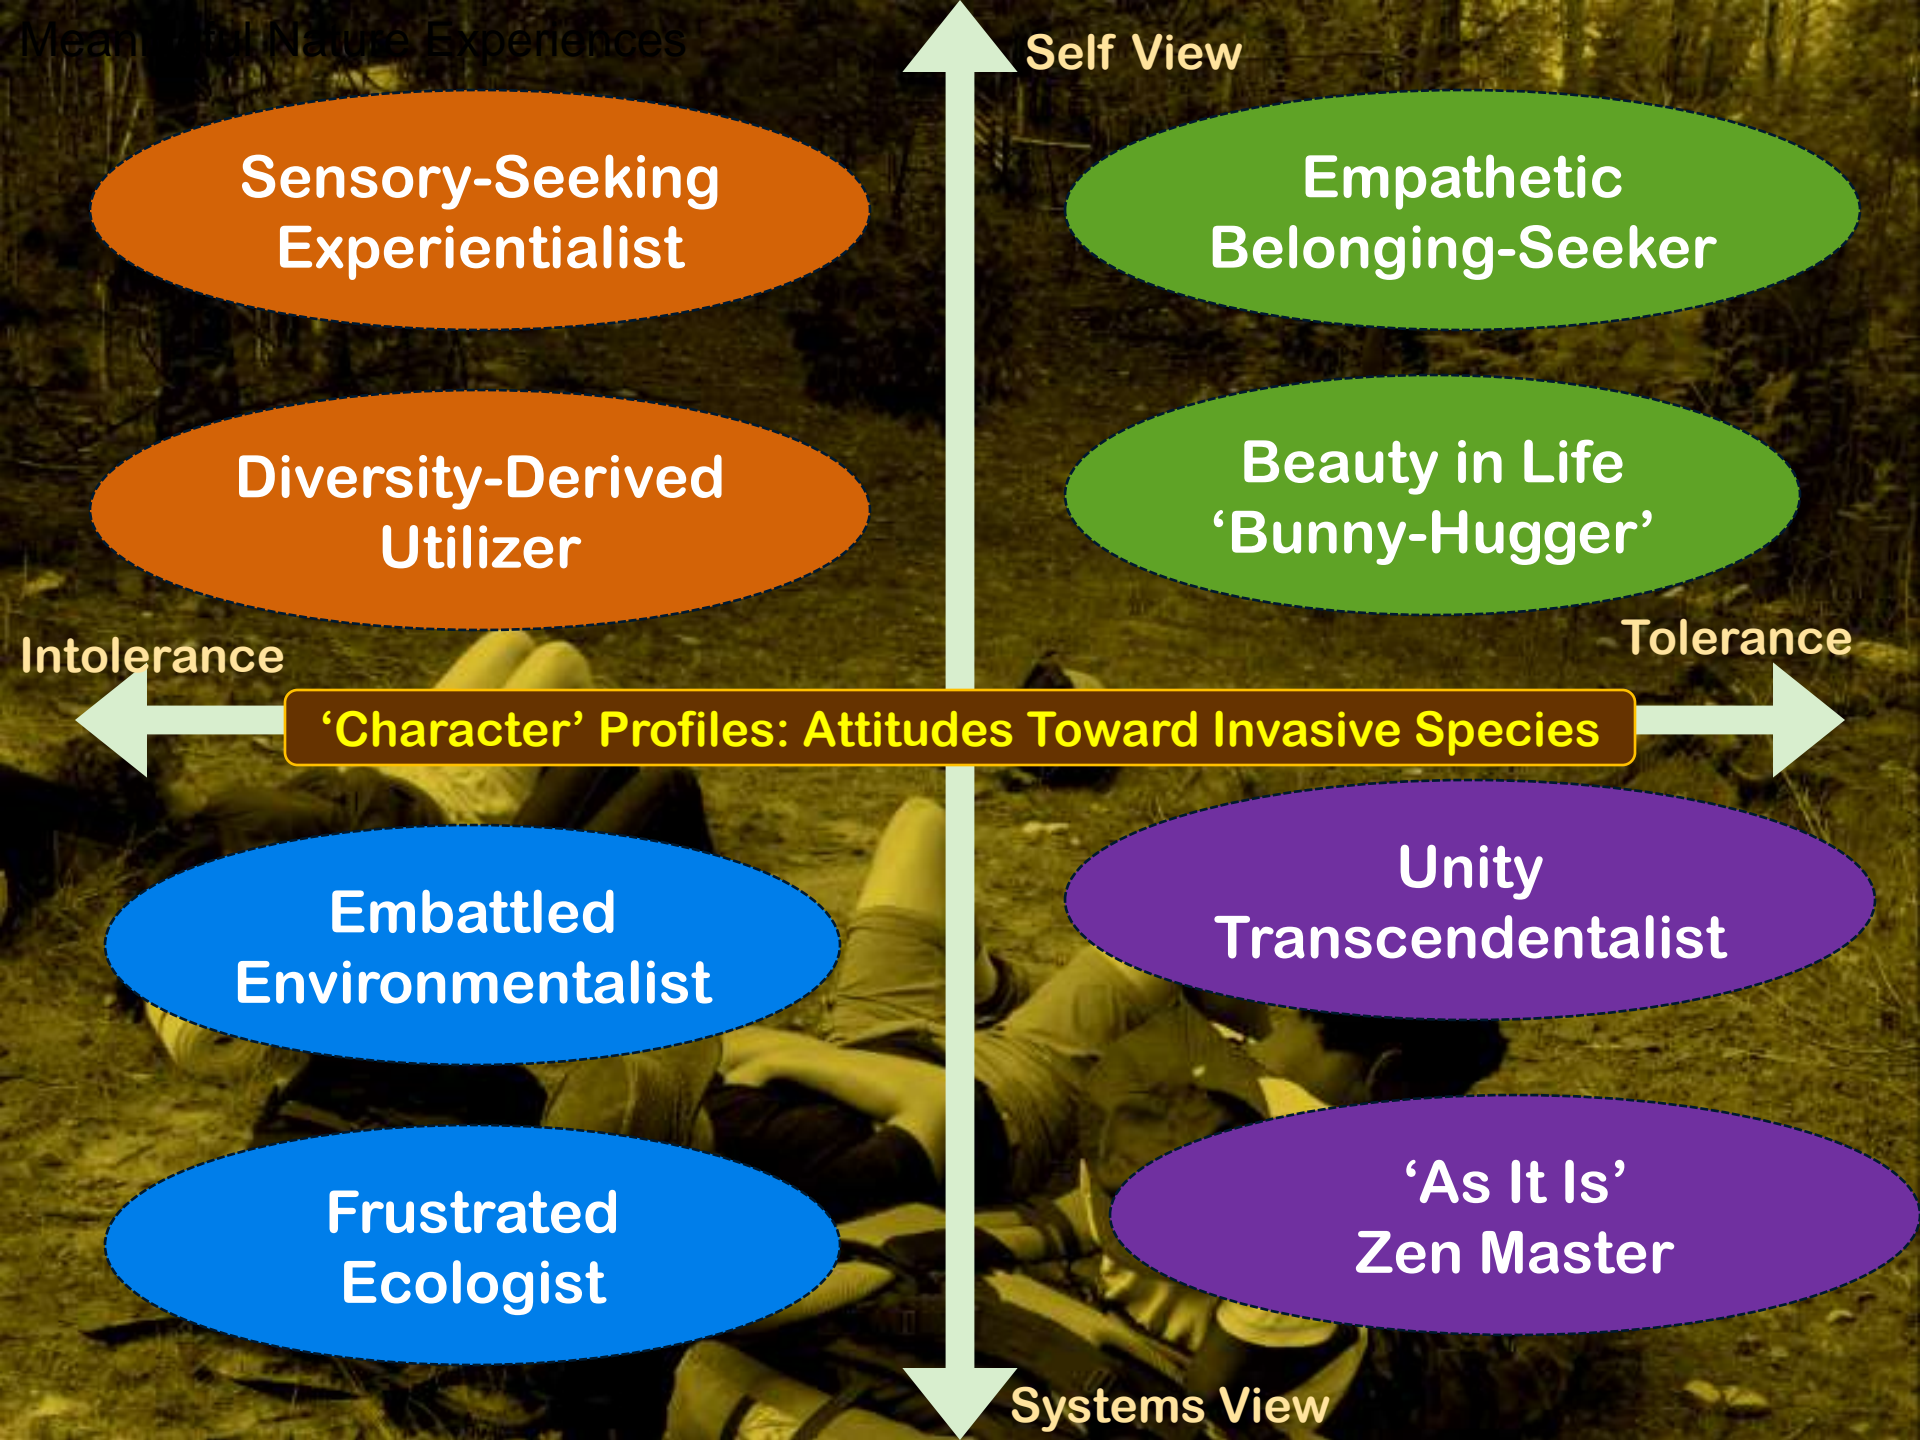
Meaningful Nature Experiences

Self View

Sensory-Seeking Experientialist

Empathetic Belonging-Seeker

Diversity-Derived Utilizer

Beauty in Life ‘Bunny-Hugger’

Intolerance

Tolerance

‘Character’ Profiles: Attitudes Toward Invasive Species

Embattled Environmentalist

Unity Transcendentalist

Frustrated Ecologist

‘As It Is’ Zen Master

Systems View